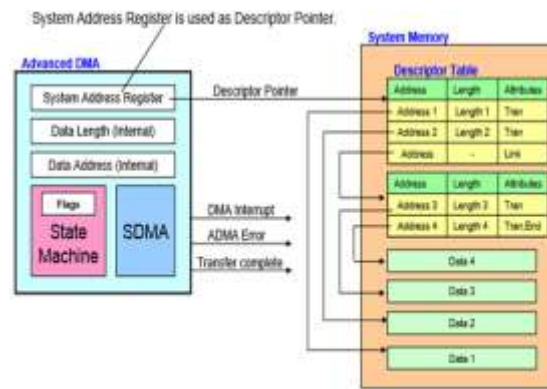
System Address Register is used as Descriptor Pointer.

Advanced DMA

System Address Register

Data Length (Internal)

Data Address (Internal)

Flags

State Machine

SDMA

Descriptor Pointer

DMA Interrupt

ADMA Error

Transfer complete

System Memory

Descriptor Table

| Address | Length | Attributes |
|---|---|---|
| Address 1 | Length 1 | Tran |
| Address 2 | Length 2 | Tran |
| Address | - | Link |

| Address | Length | Attributes |
|---|---|---|
| Address 3 | Length 3 | Tran |
| Address 4 | Length 4 | Tran,End |

Data 4

Data 3

Data 2

Data 1